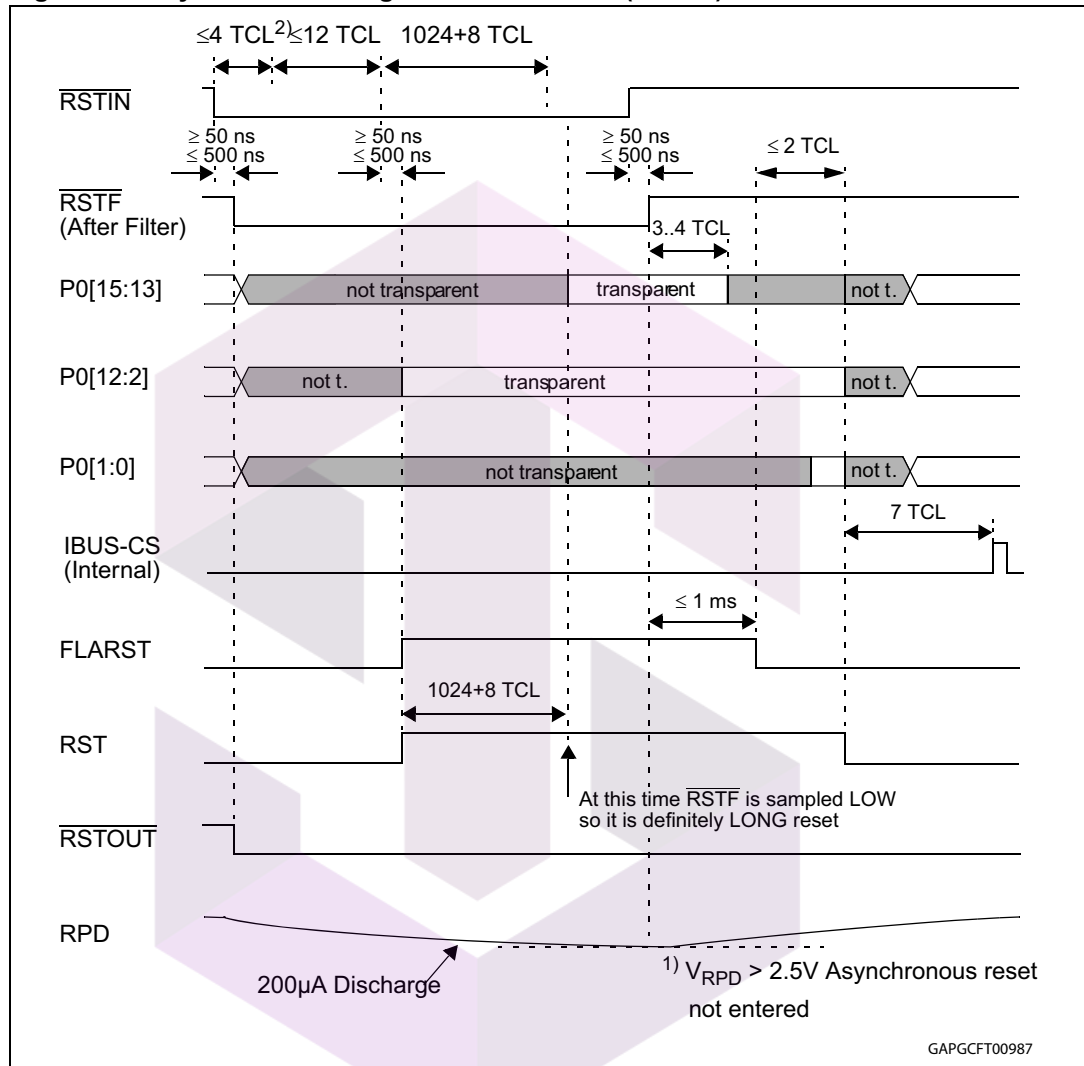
$\leq$4 TCL$^{2)}$$\leq$12 TCL 1024+8 TCL

$\overline{\text{RSTIN}}$

$\geq$ 50 ns
$\leq$ 500 ns

$\geq$ 50 ns
$\leq$ 500 ns

$\geq$ 50 ns
$\leq$ 500 ns

$\leq$ 2 TCL

$\overline{\text{RSTF}}$
(After Filter)

3..4 TCL

P0[15:13] not transparent transparent not t.

P0[12:2] not t. transparent not t.

P0[1:0] not transparent not t.

7 TCL

IBUS-CS
(Internal)

$\leq$ 1 ms

FLARST

1024+8 TCL

RST

At this time $\overline{\text{RSTF}}$ is sampled LOW so it is definitely LONG reset

$\overline{\text{RSTOUT}}$

RPD

200µA Discharge

$^{1)}$ $V_{RPD}$ > 2.5V Asynchronous reset not entered

GAPGCFT00987